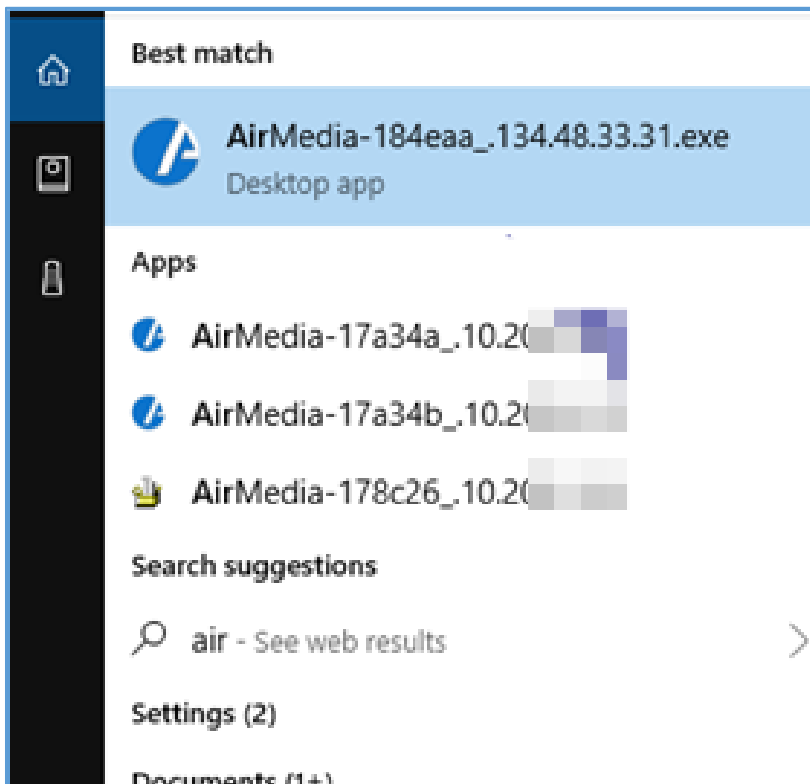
Best match

AirMedia-184eaa_.134.48.33.31.exe
Desktop app

Apps

AirMedia-17a34a_.10.2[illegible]

AirMedia-17a34b_.10.2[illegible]

AirMedia-178c26_.10.2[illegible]

Search suggestions

air - See web results

Settings (2)

Documents (1+)